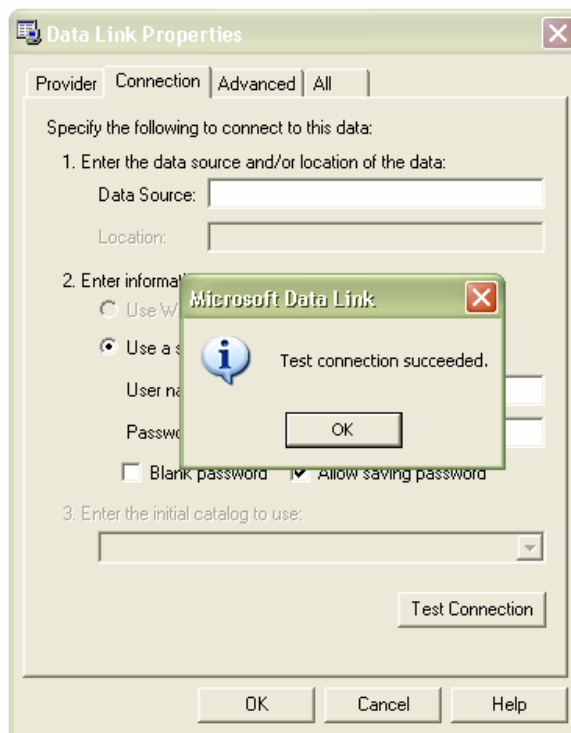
Data Link Properties

Provider | Connection | Advanced | All

Specify the following to connect to this data:

1. Enter the data source and/or location of the data:

Data Source:

Location:

2. Enter informat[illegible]

Use W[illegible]

Use a s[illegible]

User na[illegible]

Passwo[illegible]

Blank password

Allow saving password

3. Enter the initial catalog to use:

Test Connection

OK

Cancel

Help

Microsoft Data Link

Test connection succeeded.

OK